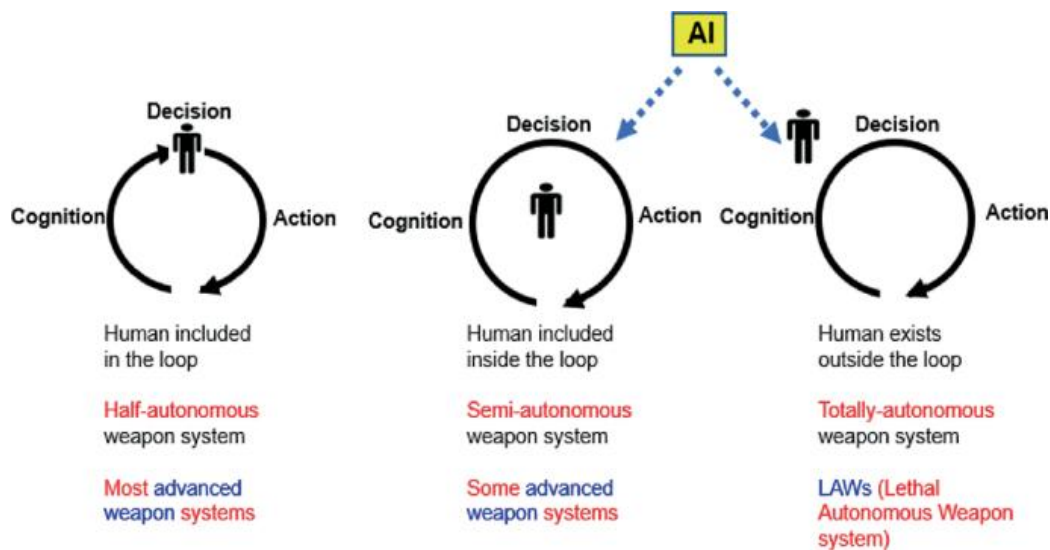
AI

Decision

Cognition

Action

Human included in the loop

Half-autonomous weapon system

Most advanced weapon systems

Decision

Cognition

Action

Human included inside the loop

Semi-autonomous weapon system

Some advanced weapon systems

Decision

Cognition

Action

Human exists outside the loop

Totally-autonomous weapon system

LAWs (Lethal Autonomous Weapon system)